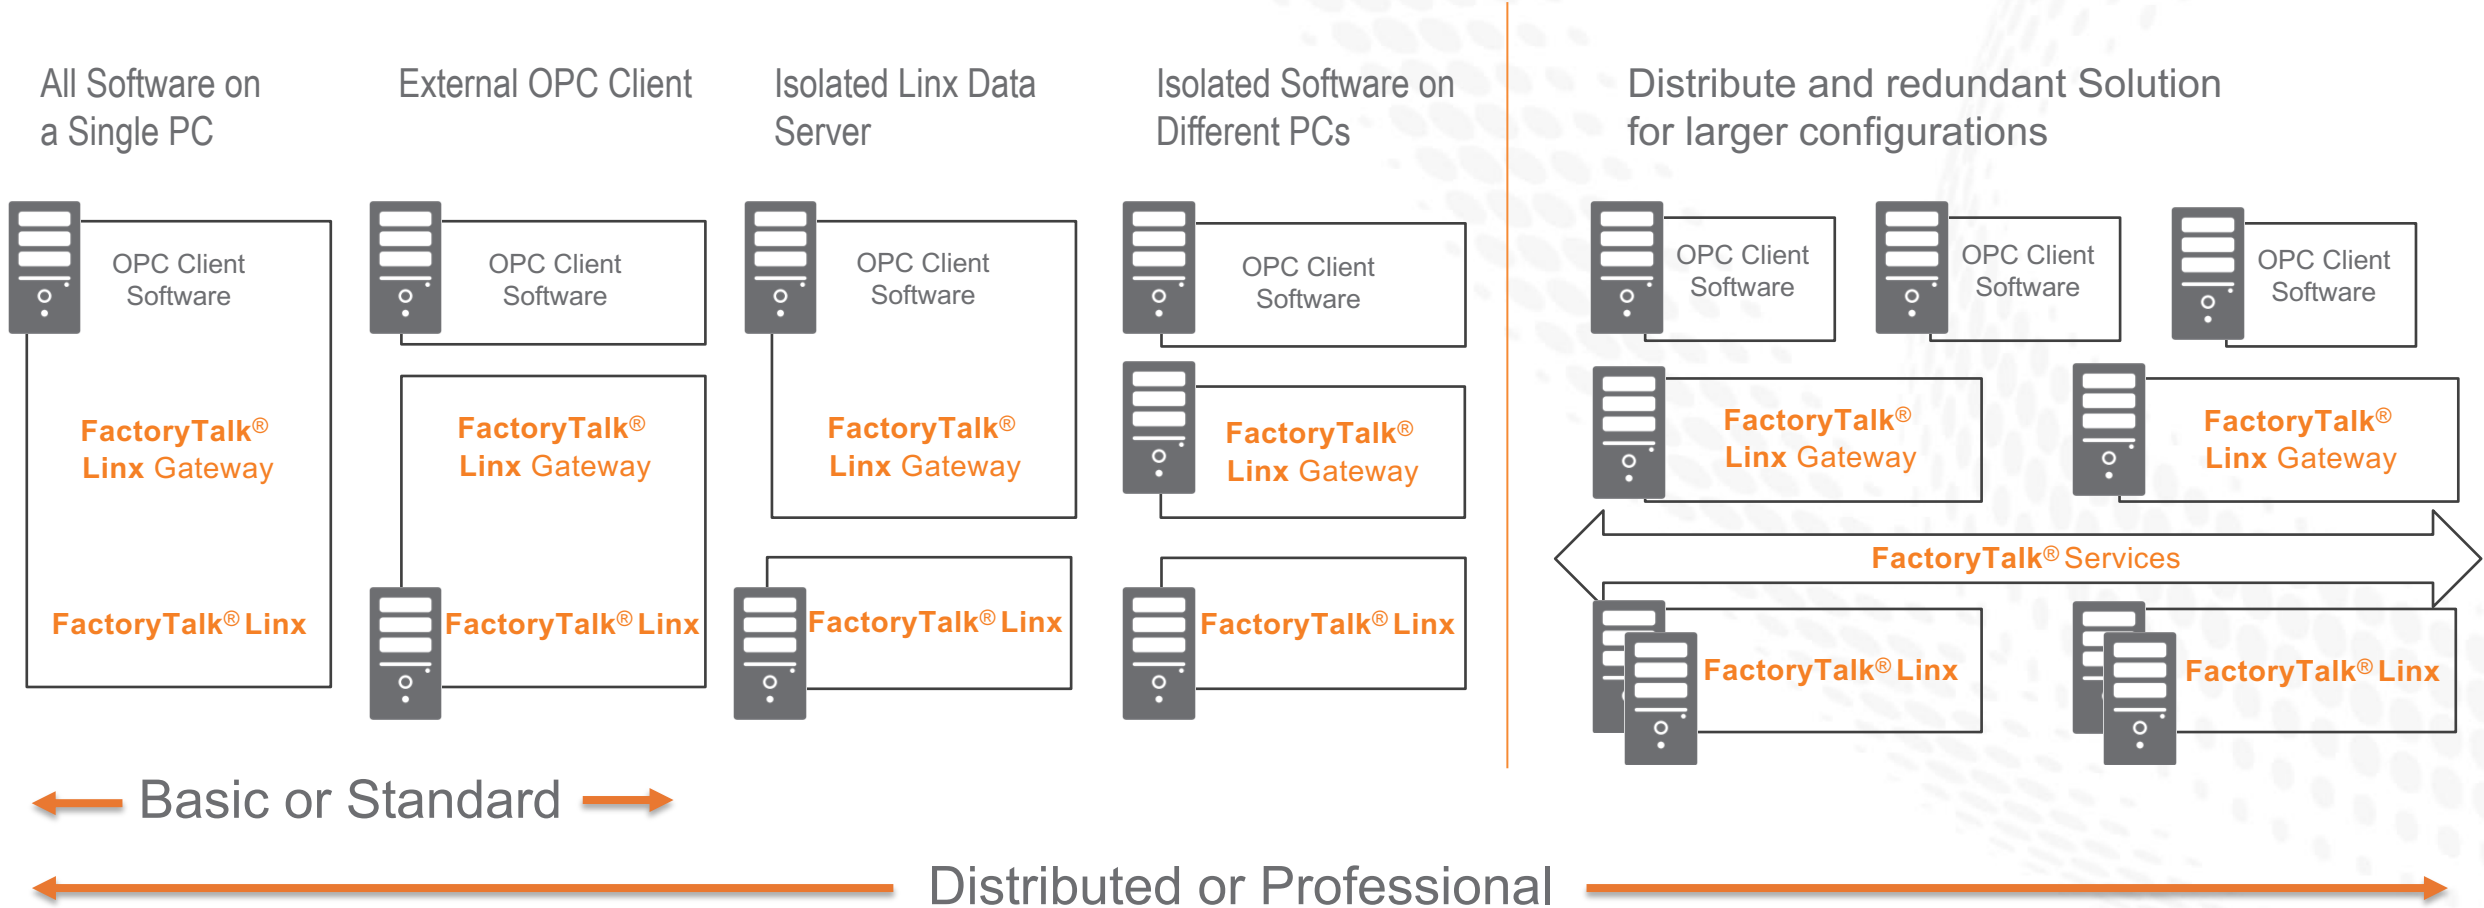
All Software on a Single PC

External OPC Client

Isolated Linx Data Server

Isolated Software on Different PCs

Distribute and redundant Solution for larger configurations

OPC Client Software

FactoryTalk® Linx Gateway

FactoryTalk® Linx

OPC Client Software

FactoryTalk® Linx Gateway

FactoryTalk® Linx

OPC Client Software

FactoryTalk® Linx Gateway

FactoryTalk® Linx

OPC Client Software

FactoryTalk® Linx Gateway

FactoryTalk® Linx

OPC Client Software

OPC Client Software

OPC Client Software

FactoryTalk® Linx Gateway

FactoryTalk® Linx Gateway

FactoryTalk® Services

FactoryTalk® Linx

FactoryTalk® Linx

Basic or Standard

Distributed or Professional